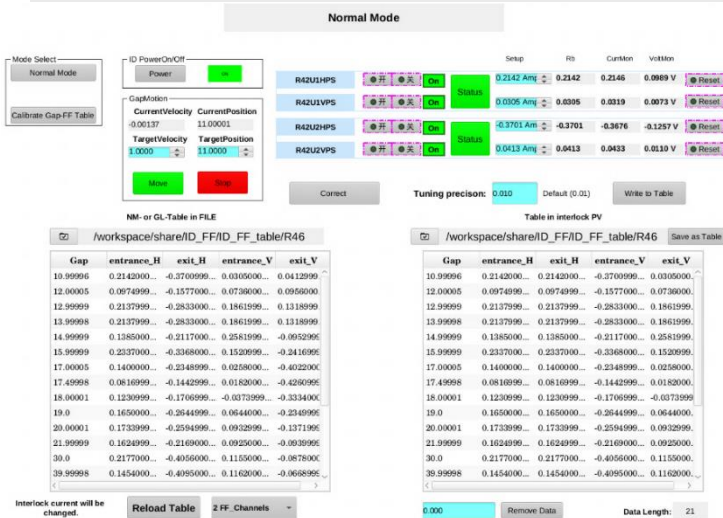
Normal Mode

Mode Select
Normal Mode
Calibrate Gap-FF Table

ID PowerOn/Off
Power
In

GapMotion
CurrentVelocity CurrentPosition
-0.00137 11.00001
TargetVelocity TargetPosition
1.0000 11.0000
Move
Stop

Setup Rb CurrMon VoltMon

| | | | | Setup | Rb | CurrMon | VoltMon | |
|---|---|---|---|---|---|---|---|---|
| R42U1HPS | ●开 ●关 | On | Status | 0.2142 Amp | 0.2142 | 0.2146 | 0.0989 V | ● Reset |
| R42U1VPS | ●开 ●关 | On | | 0.0305 Amp | 0.0305 | 0.0319 | 0.0073 V | ● Reset |
| R42U2HPS | ●开 ●关 | On | Status | -0.3701 Amp | -0.3701 | -0.3676 | -0.1257 V | ● Reset |
| R42U2VPS | ●开 ●关 | On | | 0.0413 Amp | 0.0413 | 0.0433 | 0.0110 V | ● Reset |

Correct
Tuning precison: 0.010 Default (0.01) Write to Table

NM- or GL-Table in FILE
/workspace/share/ID_FF/ID_FF_table/R46

| Gap | entrance_H | exit_H | entrance_V | exit_V |
|---|---|---|---|---|
| 10.99996 | 0.2142000... | -0.3700999... | 0.0305000... | 0.0412999 |
| 12.00005 | 0.0974999... | -0.1577000... | 0.0736000... | 0.0956000 |
| 12.99999 | 0.2137999... | -0.2833000... | 0.1861999... | 0.1318999 |
| 13.99998 | 0.2137999... | -0.2833000... | 0.1861999... | 0.1318999 |
| 14.99999 | 0.1385000... | -0.2117000... | 0.2581999... | -0.0952999 |
| 15.99999 | 0.2337000... | -0.3368000... | 0.1520999... | -0.2416999 |
| 17.00005 | 0.1400000... | -0.2348999... | 0.0258000... | -0.4022000 |
| 17.49998 | 0.0816999... | -0.1442999... | 0.0182000... | -0.4260999 |
| 18.00001 | 0.1230999... | -0.1706999... | -0.0373999... | -0.3334000 |
| 19.0 | 0.1650000... | -0.2644999... | 0.0644000... | -0.2349999 |
| 20.00001 | 0.1733999... | -0.2594999... | 0.0932999... | -0.1371999 |
| 21.99999 | 0.1624999... | -0.2169000... | 0.0925000... | -0.0939999 |
| 30.0 | 0.2177000... | -0.4056000... | 0.1155000... | -0.0878000 |
| 39.99998 | 0.1454000... | -0.4095000... | 0.1162000... | -0.0668999 |

Table in interlock PV
/workspace/share/ID_FF/ID_FF_table/R46 Save as Table

| Gap | entrance_H | exit_H | entrance_V | exit_V |
|---|---|---|---|---|
| 10.99996 | 0.2142000... | 0.2142000... | -0.3700999... | 0.0305000... |
| 12.00005 | 0.0974999... | 0.0974999... | -0.1577000... | 0.0736000... |
| 12.99999 | 0.2137999... | 0.2137999... | -0.2833000... | 0.1861999... |
| 13.99998 | 0.2137999... | 0.2137999... | -0.2833000... | 0.1861999... |
| 14.99999 | 0.1385000... | 0.1385000... | -0.2117000... | 0.2581999... |
| 15.99999 | 0.2337000... | 0.2337000... | -0.3368000... | 0.1520999... |
| 17.00005 | 0.1400000... | 0.1400000... | -0.2348999... | 0.0258000... |
| 17.49998 | 0.0816999... | 0.0816999... | -0.1442999... | 0.0182000... |
| 18.00001 | 0.1230999... | 0.1230999... | -0.1706999... | -0.0373999 |
| 19.0 | 0.1650000... | 0.1650000... | -0.2644999... | 0.0644000... |
| 20.00001 | 0.1733999... | 0.1733999... | -0.2594999... | 0.0932999... |
| 21.99999 | 0.1624999... | 0.1624999... | -0.2169000... | 0.0925000... |
| 30.0 | 0.2177000... | 0.2177000... | -0.4056000... | 0.1155000... |
| 39.99998 | 0.1454000... | 0.1454000... | -0.4095000... | 0.1162000... |

Interlock current will be changed.
Reload Table
2 FF_Channels
0.000
Remove Data
Data Length: 21